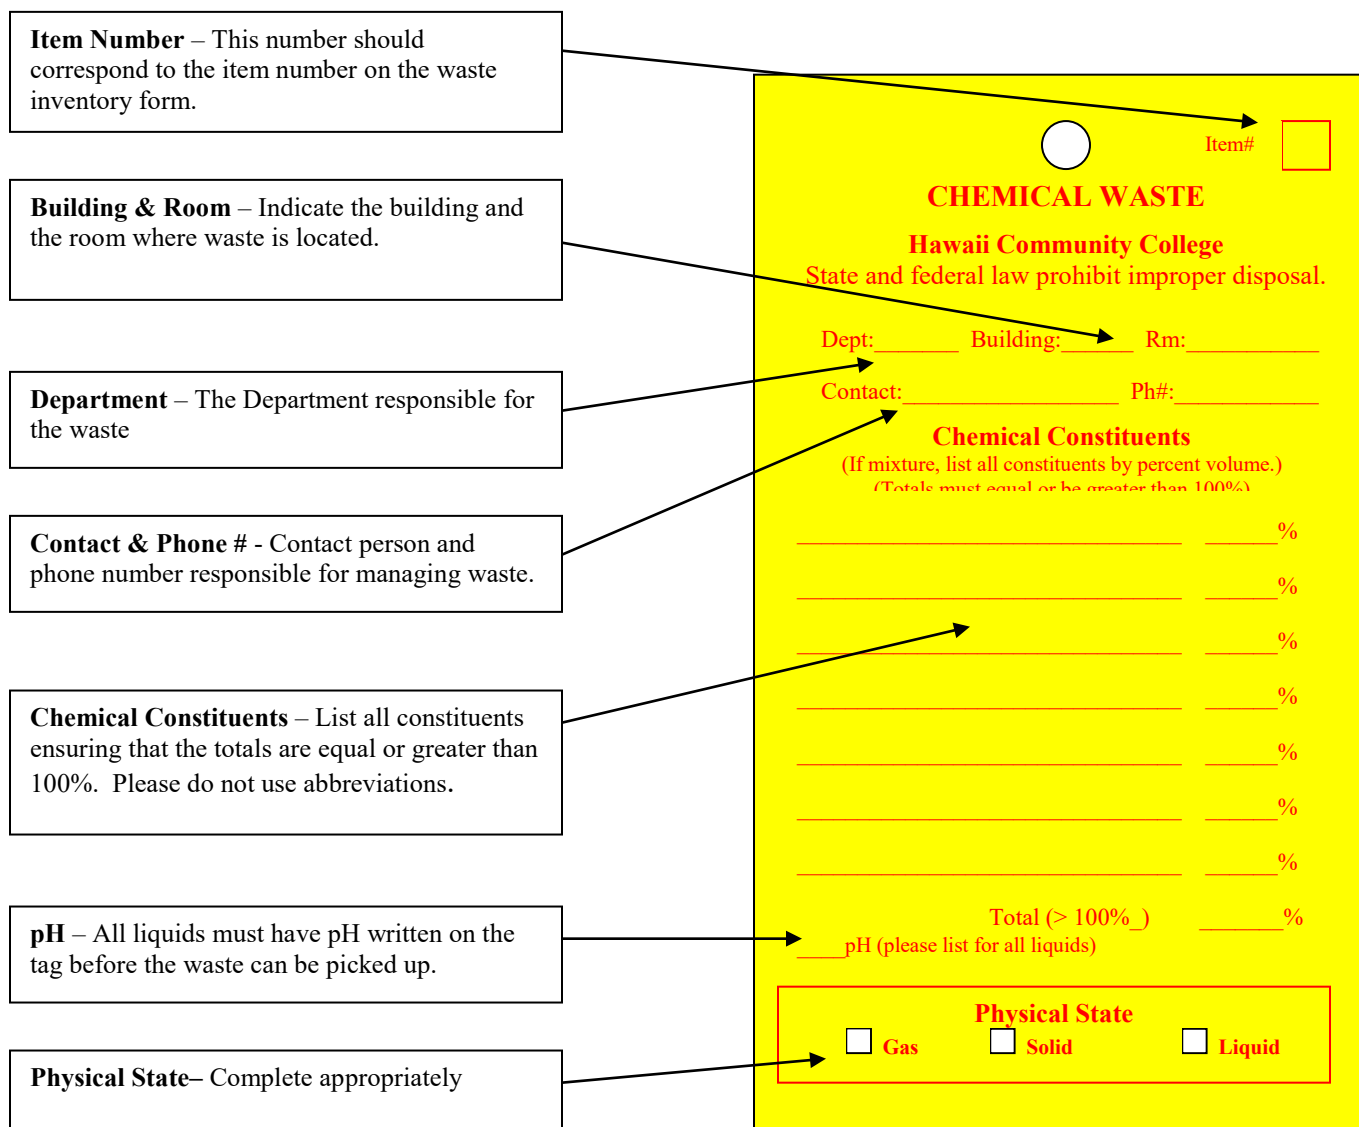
**Item Number** – This number should correspond to the item number on the waste inventory form.

**Building & Room** – Indicate the building and the room where waste is located.

**Department** – The Department responsible for the waste

**Contact & Phone #** - Contact person and phone number responsible for managing waste.

**Chemical Constituents** – List all constituents ensuring that the totals are equal or greater than 100%. Please do not use abbreviations.

**pH** – All liquids must have pH written on the tag before the waste can be picked up.

**Physical State–** Complete appropriately

Item#

CHEMICAL WASTE

Hawaii Community College

State and federal law prohibit improper disposal.

Dept:_______ Building:______ Rm:___________

Contact:__________________ Ph#:___________

Chemical Constituents

(If mixture, list all constituents by percent volume.)

(Totals must equal or be greater than 100%)

____________________________ ______%

____________________________ ______%

____________________________ ______%

____________________________ ______%

____________________________ ______%

____________________________ ______%

____________________________ ______%

Total (> 100%_) _______%

____pH (please list for all liquids)

Physical State

Gas Solid Liquid